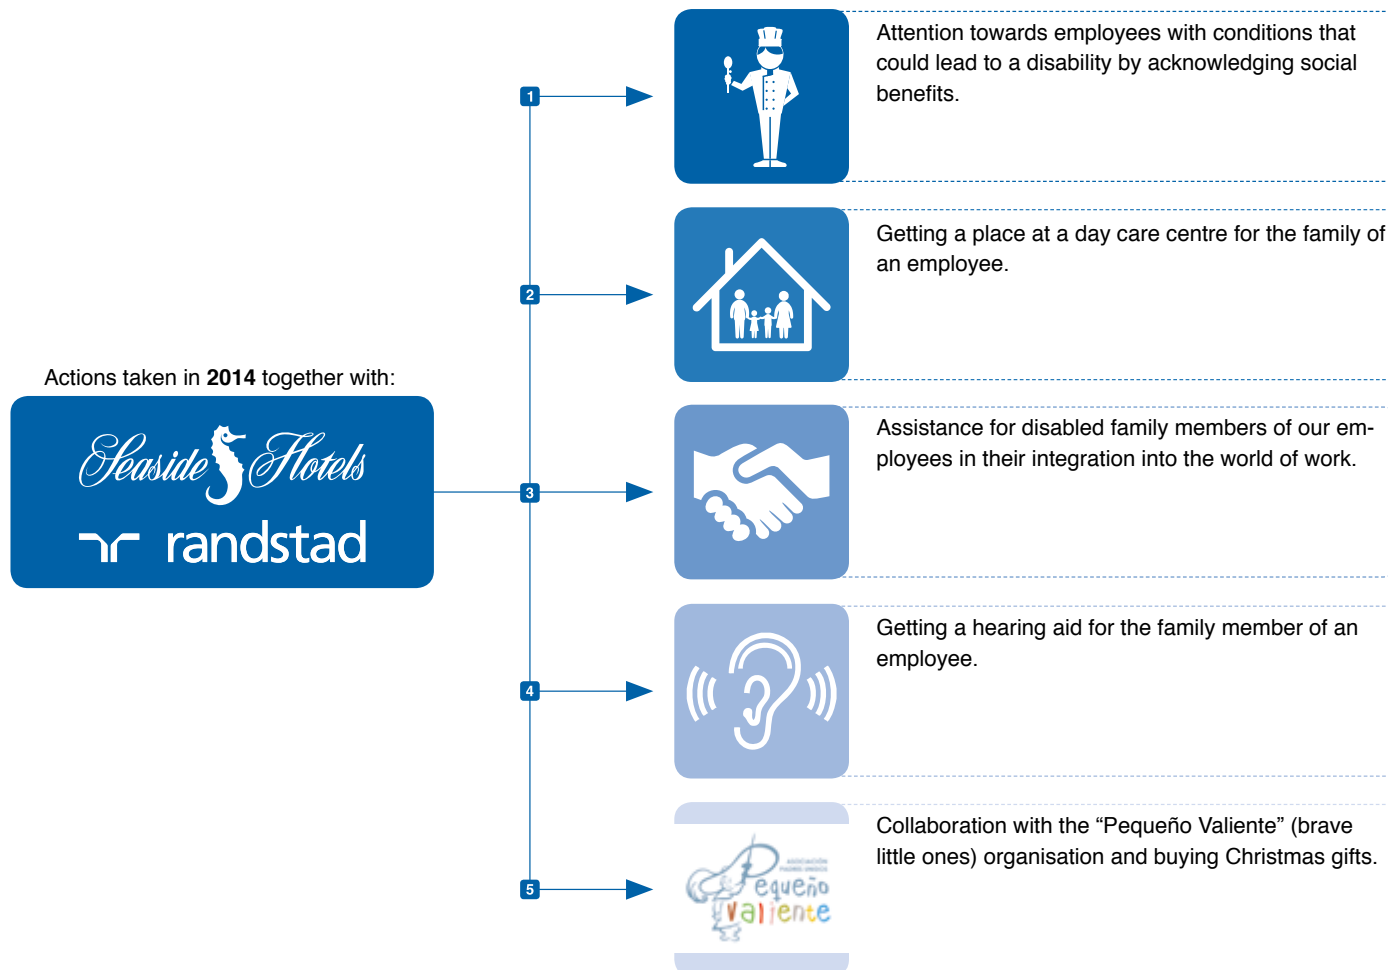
Actions taken in **2014** together with:

Seaside Hotels

randstad

1

Attention towards employees with conditions that could lead to a disability by acknowledging social benefits.

2

Getting a place at a day care centre for the family of an employee.

3

Assistance for disabled family members of our employees in their integration into the world of work.

4

Getting a hearing aid for the family member of an employee.

5

Collaboration with the “Pequeño Valiente” (brave little ones) organisation and buying Christmas gifts.

ASOCIACIÓN PADRES UNIDOS

Pequeño Valiente